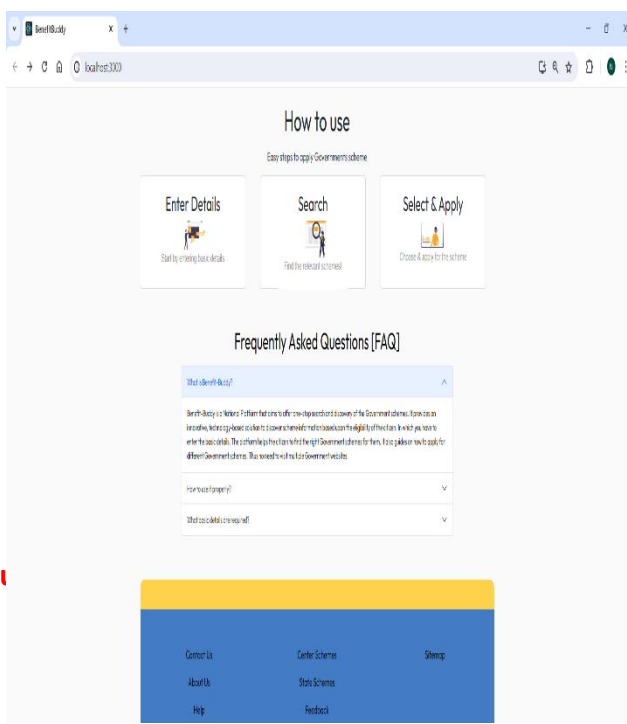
BenefitBuddy

localhost:3000

How to use

Easy steps to apply Government's scheme

Enter Details

Start by entering basic details

Search

Find the relevant schemes

Select & Apply

Choose & apply for the scheme

Frequently Asked Questions [FAQ]

What is Benefit-Buddy?

Benefit-Buddy is a National Platform that aims to offer one-stop search and discovery of the Government schemes. It provides an innovative, technology-based solution to discover scheme information based upon the eligibility of the citizen. In which you have to enter the basic details. The platform helps the citizen to find the right Government schemes for them. It also guides on how to apply for different Government schemes. Thus no need to visit multiple Government websites.

How to use it properly?

What basic details are required?

Contact Us

Center Schemes

Sitemap

About Us

State Schemes

Help

Feedback